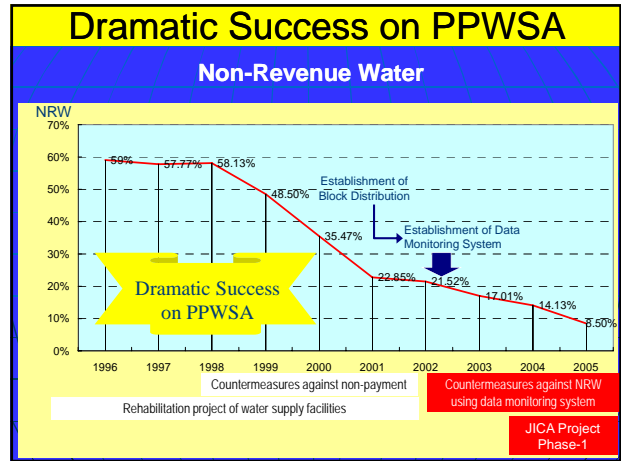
Dramatic Success on PPWSA

Non-Revenue Water

NRW

70%
60%
50%
40%
30%
20%
10%
0%

59%
57.77%
58.13%
48.50%
35.47%
22.85%
21.52%
17.01%
14.13%
8.50%

Establishment of Block Distribution

Establishment of Data Monitoring System

Dramatic Success on PPWSA

1996
1997
1998
1999
2000
2001
2002
2003
2004
2005

Countermeasures against non-payment

Rehabilitation project of water supply facilities

Countermeasures against NRW using data monitoring system

JICA Project Phase-1